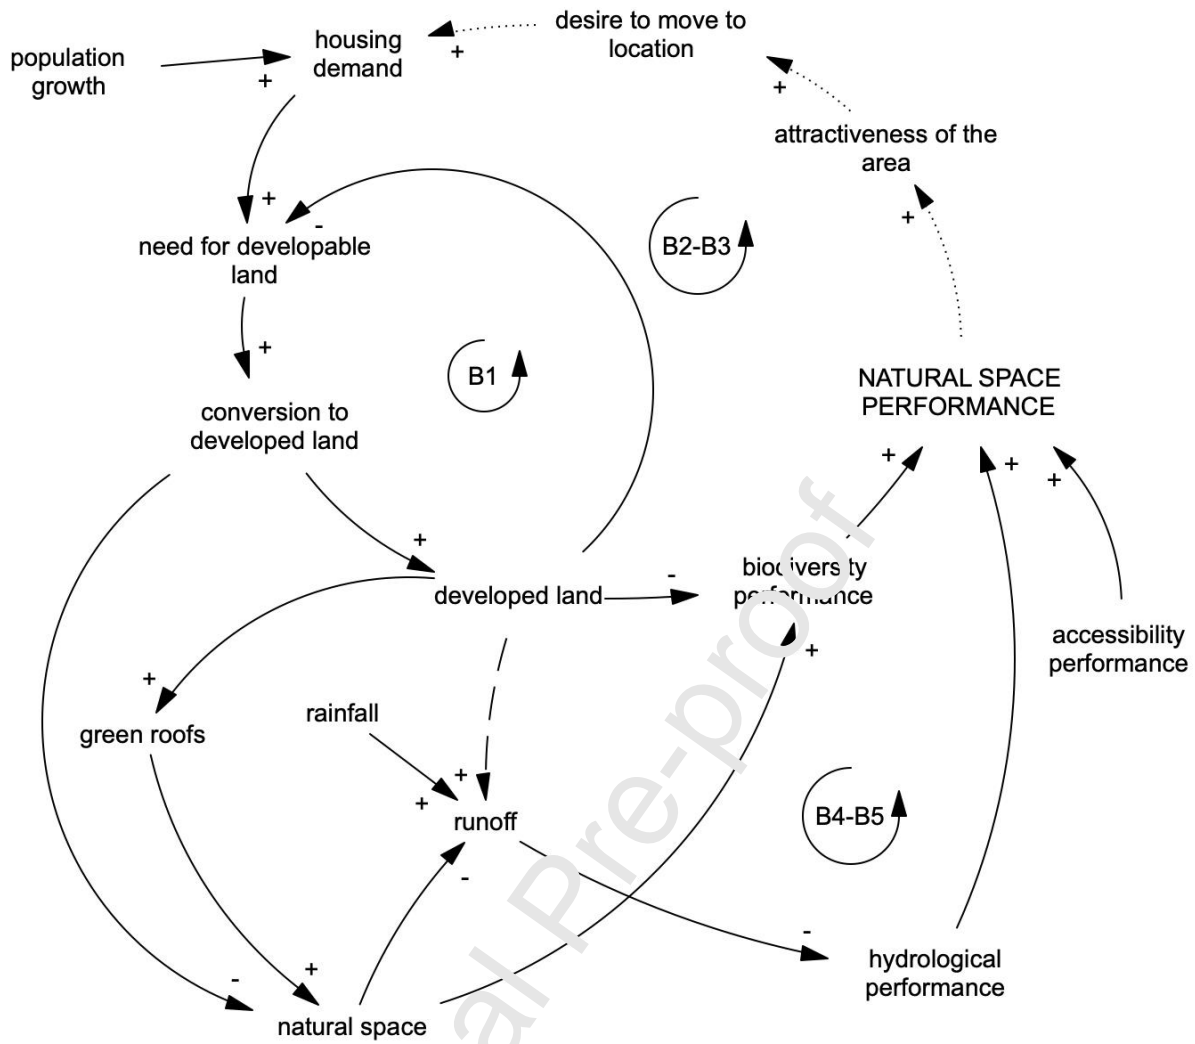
population growth

housing demand

desire to move to location

+

+

attractiveness of the area

+

+

+

-

need for developable land

B2-B3

+

B1

NATURAL SPACE PERFORMANCE

conversion to developed land

+

+

+

+

developed land

-

biodiversity performance

+

accessibility performance

+

green roofs

rainfall

+

+

runoff

B4-B5

-

-

hydrological performance

-

+

natural space

Journal Pre-proof